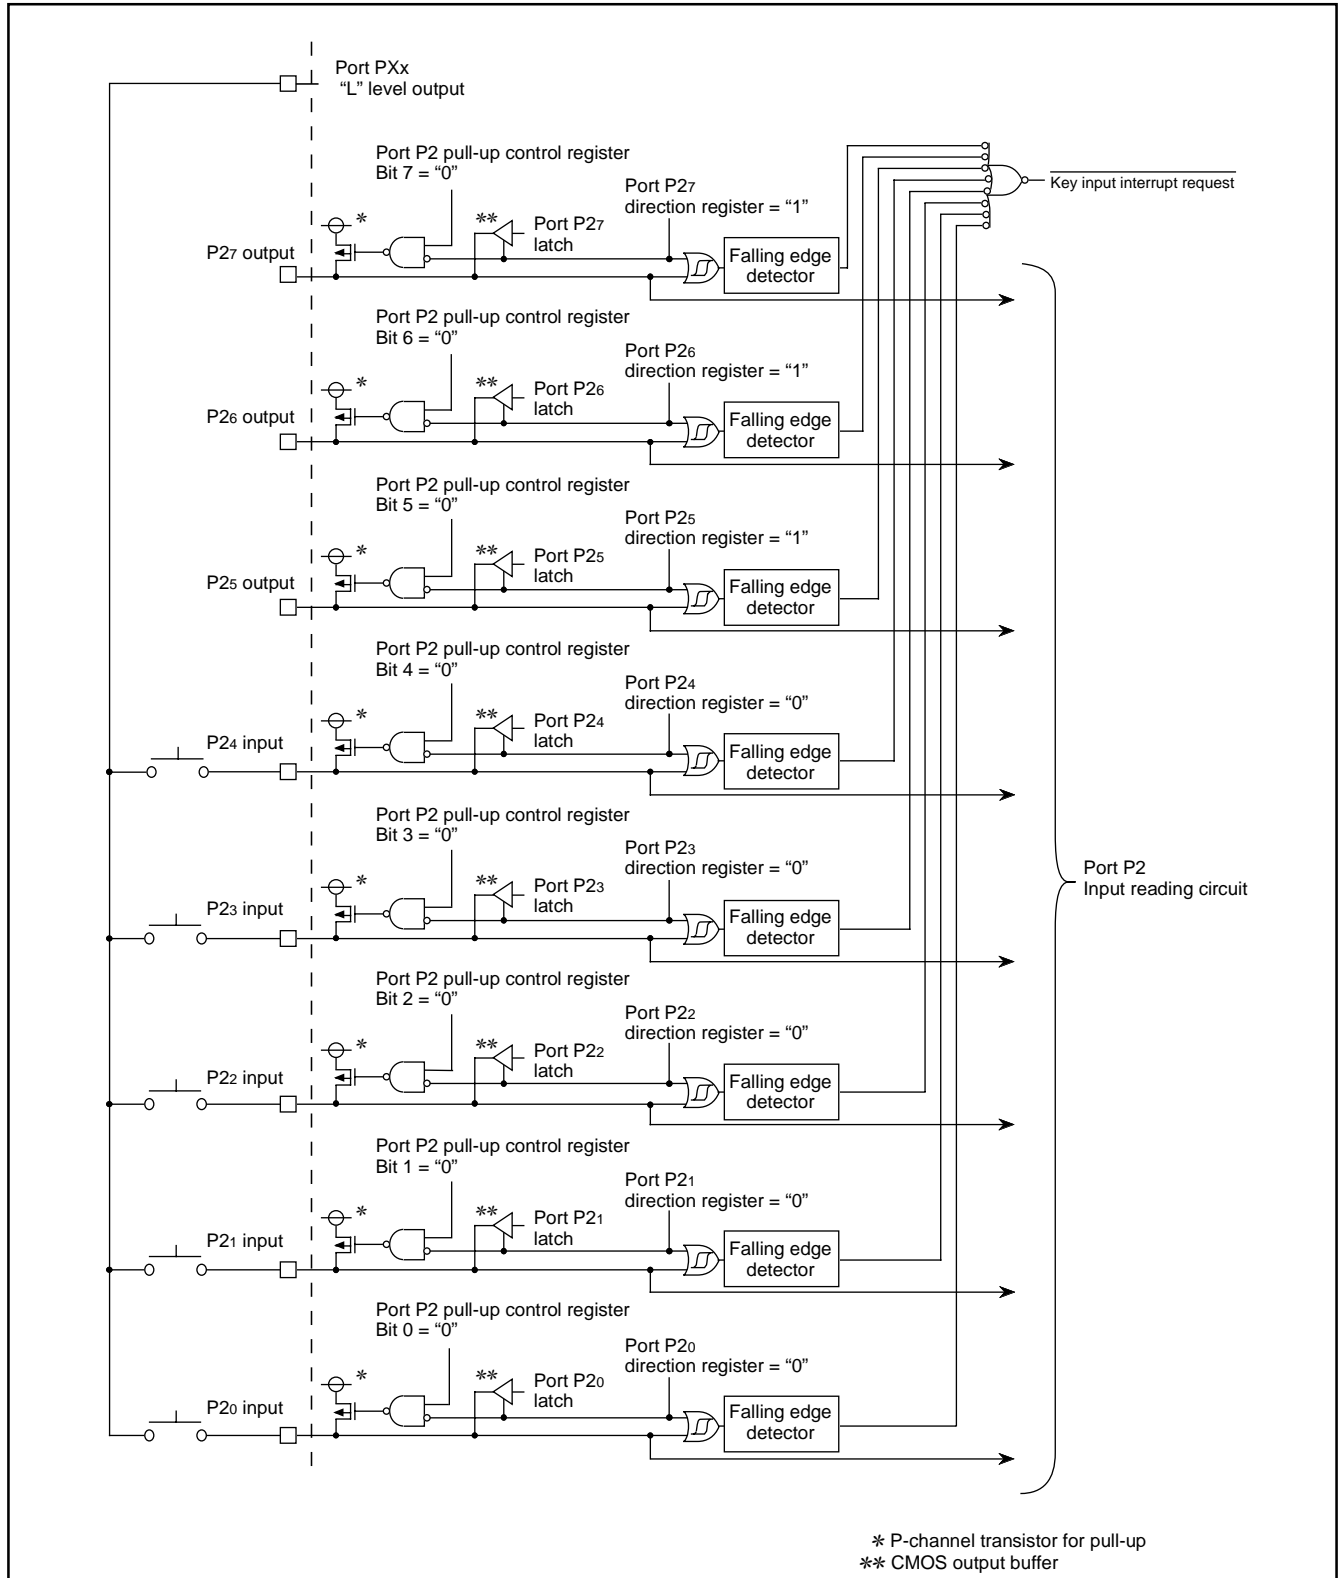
Port PXx
"L" level output

Port P2 pull-up control register
Bit 7 = "0"
*
**
Port P27 latch
Port P27 direction register = "1"
P27 output
Falling edge detector
Key input interrupt request

Port P2 pull-up control register
Bit 6 = "0"
*
**
Port P26 latch
Port P26 direction register = "1"
P26 output
Falling edge detector

Port P2 pull-up control register
Bit 5 = "0"
*
**
Port P25 latch
Port P25 direction register = "1"
P25 output
Falling edge detector

Port P2 pull-up control register
Bit 4 = "0"
*
**
Port P24 latch
Port P24 direction register = "0"
P24 input
Falling edge detector

Port P2 pull-up control register
Bit 3 = "0"
*
**
Port P23 latch
Port P23 direction register = "0"
P23 input
Falling edge detector

Port P2
Input reading circuit

Port P2 pull-up control register
Bit 2 = "0"
*
**
Port P22 latch
Port P22 direction register = "0"
P22 input
Falling edge detector

Port P2 pull-up control register
Bit 1 = "0"
*
**
Port P21 latch
Port P21 direction register = "0"
P21 input
Falling edge detector

Port P2 pull-up control register
Bit 0 = "0"
*
**
Port P20 latch
Port P20 direction register = "0"
P20 input
Falling edge detector

* P-channel transistor for pull-up
** CMOS output buffer